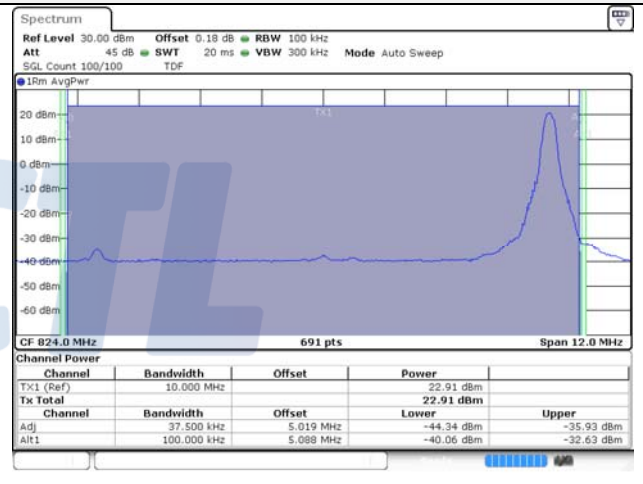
Spectrum

Ref Level 30.00 dBm Offset 0.18 dB RBW 100 kHz
Att 45 dB SWT 20 ms VBW 300 kHz Mode Auto Sweep
SGL Count 100/100 TDF

1Rm AvgPwr

TX1

20 dBm
10 dBm
0 dBm
-10 dBm
-20 dBm
-30 dBm
-40 dBm
-50 dBm
-60 dBm

CF 824.0 MHz 691 pts Span 12.0 MHz

Channel Power

| Channel | Bandwidth | Offset | Power | |
|---|---|---|---|---|
| TX1 (Ref) | 10.000 MHz | | 22.91 dBm | |
| Tx Total | | | 22.91 dBm | |
| Channel | Bandwidth | Offset | Lower | Upper |
| Adj | 37.500 kHz | 5.019 MHz | -44.34 dBm | -35.93 dBm |
| Alt1 | 100.000 kHz | 5.088 MHz | -40.06 dBm | -32.63 dBm |